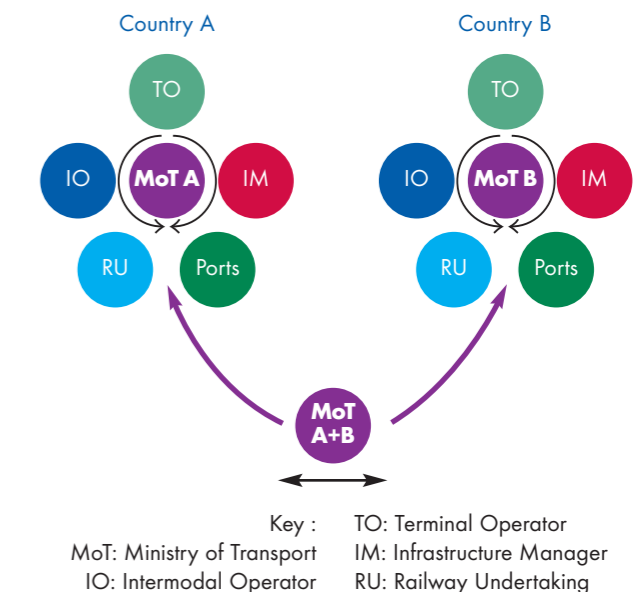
Country A

TO

IO

MoT A

IM

RU

Ports

Country B

TO

IO

MoT B

IM

RU

Ports

MoT A+B

Key :
MoT: Ministry of Transport
IO: Intermodal Operator

TO: Terminal Operator
IM: Infrastructure Manager
RU: Railway Undertaking